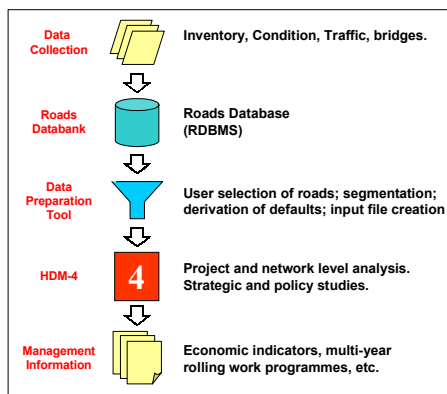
Data Collection

Inventory, Condition, Traffic, bridges.

Roads Databank

Roads Database (RDBMS)

Data Preparation Tool

User selection of roads; segmentation; derivation of defaults; input file creation

HDM-4

4

Project and network level analysis. Strategic and policy studies.

Management Information

Economic indicators, multi-year rolling work programmes, etc.